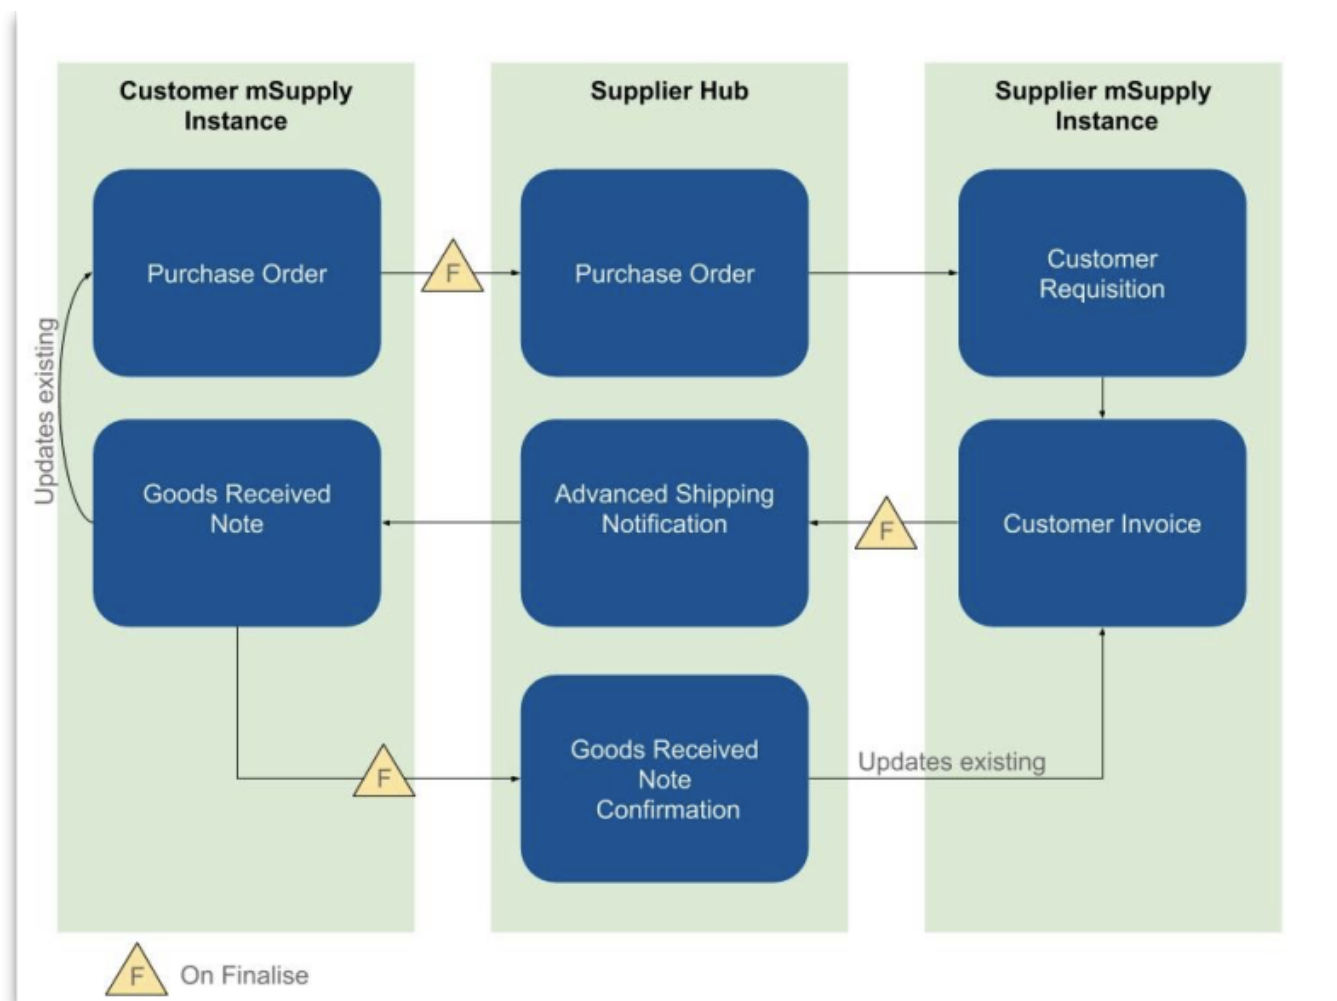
Customer mSupply Instance

Supplier Hub

Supplier mSupply Instance

Purchase Order

F

Purchase Order

Customer Requisition

Updates existing

Goods Received Note

Advanced Shipping Notification

F

Customer Invoice

F

Goods Received Note Confirmation

Updates existing

F On Finalise